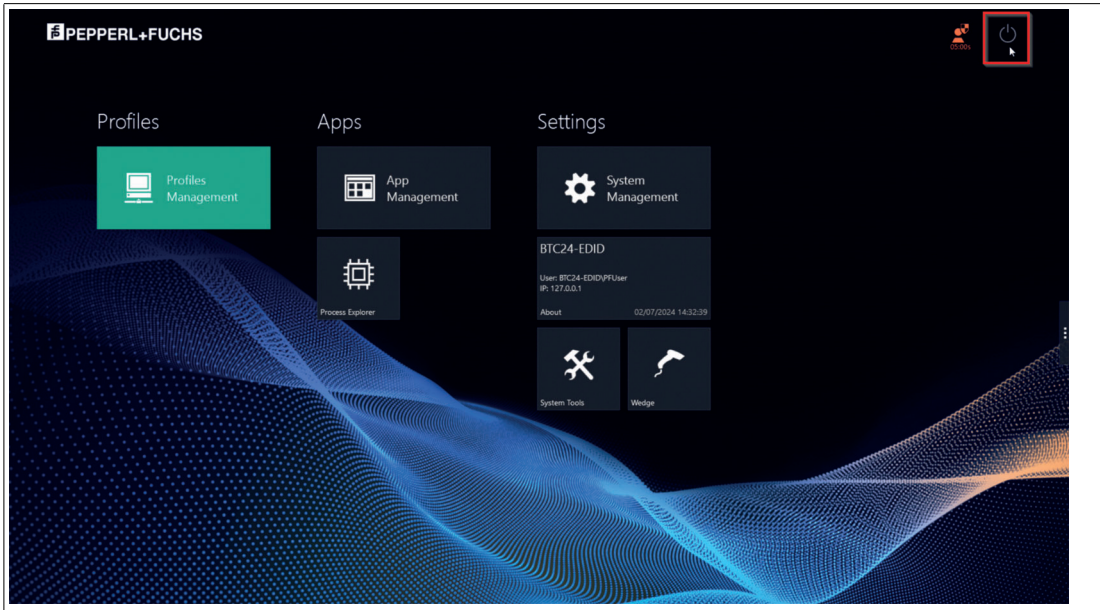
PEPPERL+FUCHS

05:00s

Profiles

Profiles Management

Apps

App Management

Process Explorer

Settings

System Management

BTC24-EDID

User: BTC24-EDID\PFUser
IP: 127.0.0.1

About 02/07/2024 14:32:39

System Tools

Wedge